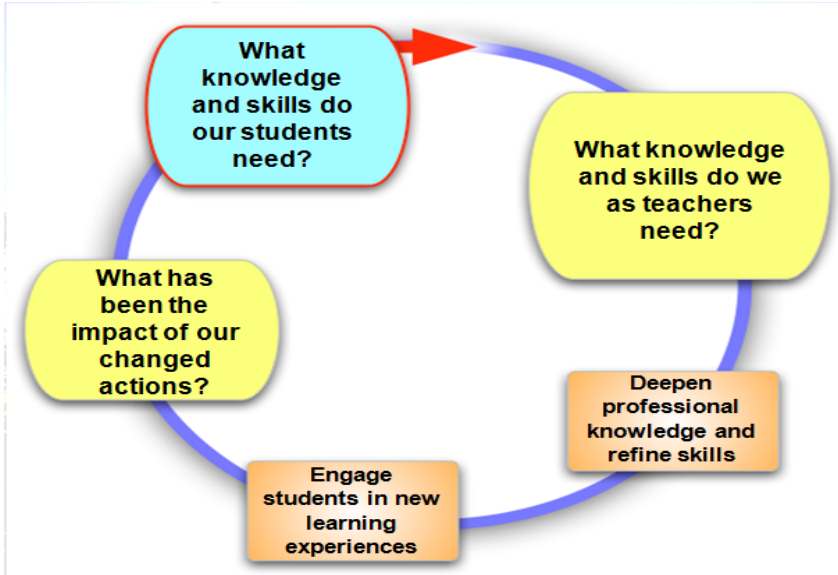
What knowledge and skills do our students need?

What knowledge and skills do we as teachers need?

Deepen professional knowledge and refine skills

Engage students in new learning experiences

What has been the impact of our changed actions?